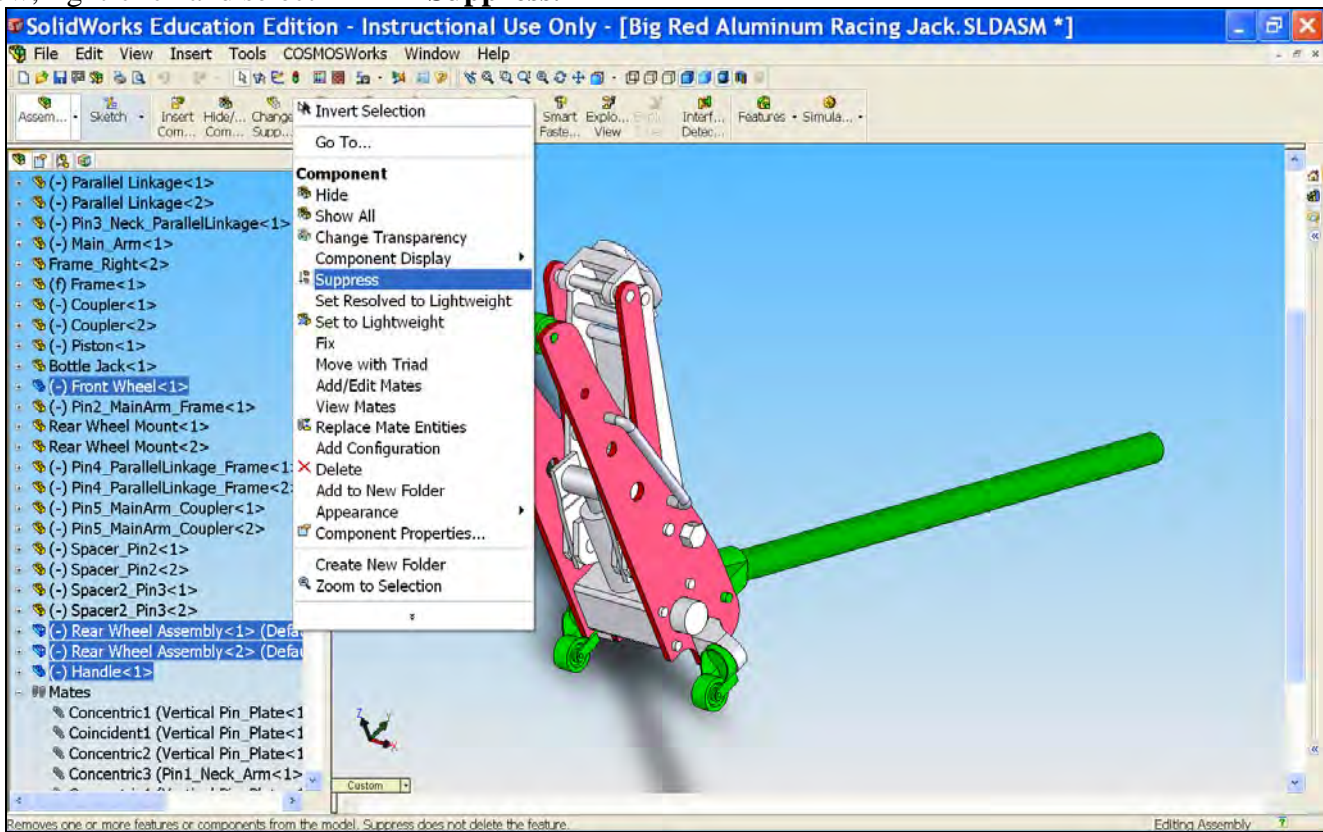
SolidWorks Education Edition - Instructional Use Only - [Big Red Aluminum Racing Jack.SLDASM *]

File Edit View Insert Tools COSMOSWorks Window Help

Assem... Sketch Insert Com... Hide/... Com... Change Supp... Smart Faste... Explo... View Interf... Detec... Features Simula...

Invert Selection
Go To...
Component
Hide
Show All
Change Transparency
Component Display
Suppress
Set Resolved to Lightweight
Set to Lightweight
Fix
Move with Triad
Add/Edit Mates
View Mates
Replace Mate Entities
Add Configuration
Delete
Add to New Folder
Appearance
Component Properties...
Create New Folder
Zoom to Selection

(-) Parallel Linkage<1>
(-) Parallel Linkage<2>
(-) Pin3_Neck_ParallelLinkage<1>
(-) Main_Arm<1>
Frame_Right<2>
(f) Frame<1>
(-) Coupler<1>
(-) Coupler<2>
(-) Piston<1>
Bottle Jack<1>
(-) Front Wheel<1>
(-) Pin2_MainArm_Frame<1>
Rear Wheel Mount<1>
Rear Wheel Mount<2>
(-) Pin4_ParallelLinkage_Frame<1
(-) Pin4_ParallelLinkage_Frame<2
(-) Pin5_MainArm_Coupler<1>
(-) Pin5_MainArm_Coupler<2>
(-) Spacer_Pin2<1>
(-) Spacer_Pin2<2>
(-) Spacer2_Pin3<1>
(-) Spacer2_Pin3<2>
(-) Rear Wheel Assembly<1> (Defa
(-) Rear Wheel Assembly<2> (Defa
(-) Handle<1>
Mates
Concentric1 (Vertical Pin_Plate<1
Coincident1 (Vertical Pin_Plate<1
Concentric2 (Vertical Pin_Plate<1
Concentric3 (Pin1_Neck_Arm<1>

Custom

Removes one or more features or components from the model. Suppress does not delete the feature.
Editing Assembly